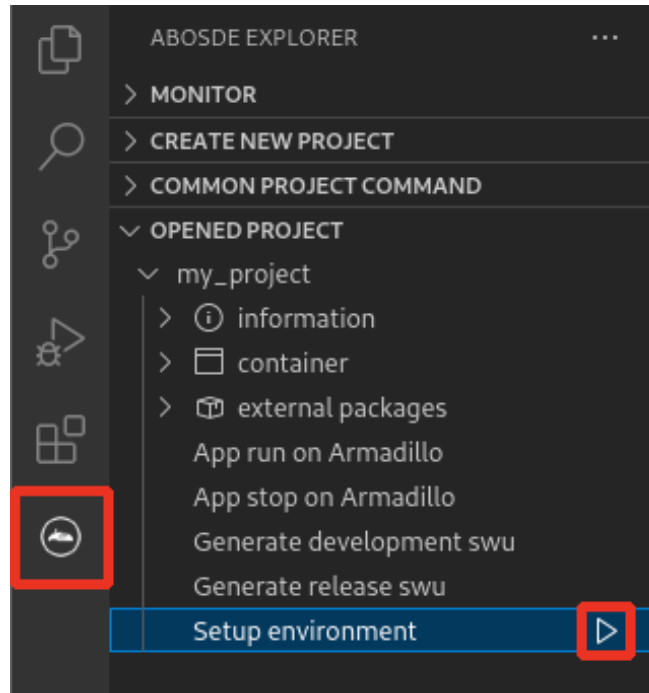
ABOSDE EXPLORER ...

> MONITOR

> CREATE NEW PROJECT

> COMMON PROJECT COMMAND

∨ OPENED PROJECT

∨ my_project

> information

> container

> external packages

App run on Armadillo

App stop on Armadillo

Generate development swu

Generate release swu

Setup environment